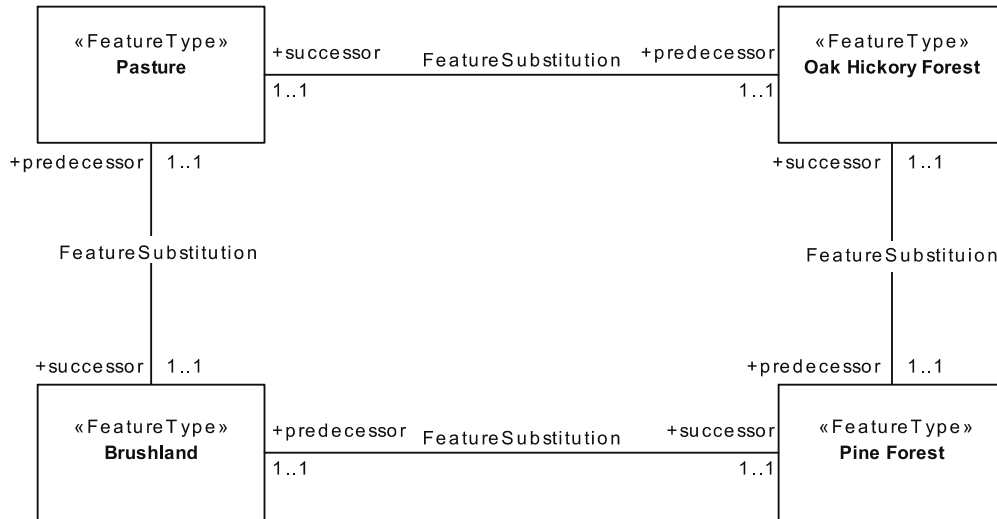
«FeatureType»
Pasture

+successor
1..1

FeatureSubstitution

+predecessor
1..1

«FeatureType»
Oak Hickory Forest

+predecessor
1..1

FeatureSubstitution

+successor
1..1

+successor
1..1

FeatureSubstituion

+predecessor
1..1

«FeatureType»
Brushland

+predecessor
1..1

FeatureSubstitution

+successor
1..1

«FeatureType»
Pine Forest